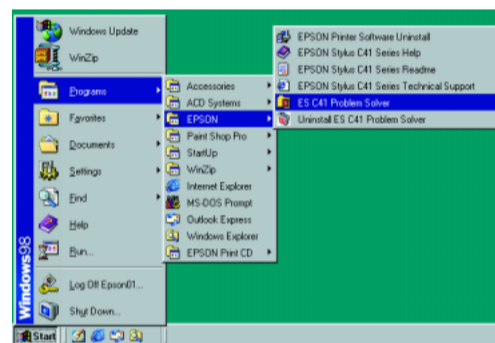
Windows Update
WinZip
Programs
Favorites
Documents
Settings
Find
Help
Run...
Log Off Epson01...
Shut Down...
Windows98
Start

Accessories
ACD Systems
EPSON
Paint Shop Pro
StartUp
WinZip
Internet Explorer
MS-DOS Prompt
Outlook Express
Windows Explorer
EPSON Print CD

EPSON Printer Software Uninstall
EPSON Stylus C41 Series Help
EPSON Stylus C41 Series Readme
EPSON Stylus C41 Series Technical Support
ES C41 Problem Solver
Uninstall ES C41 Problem Solver